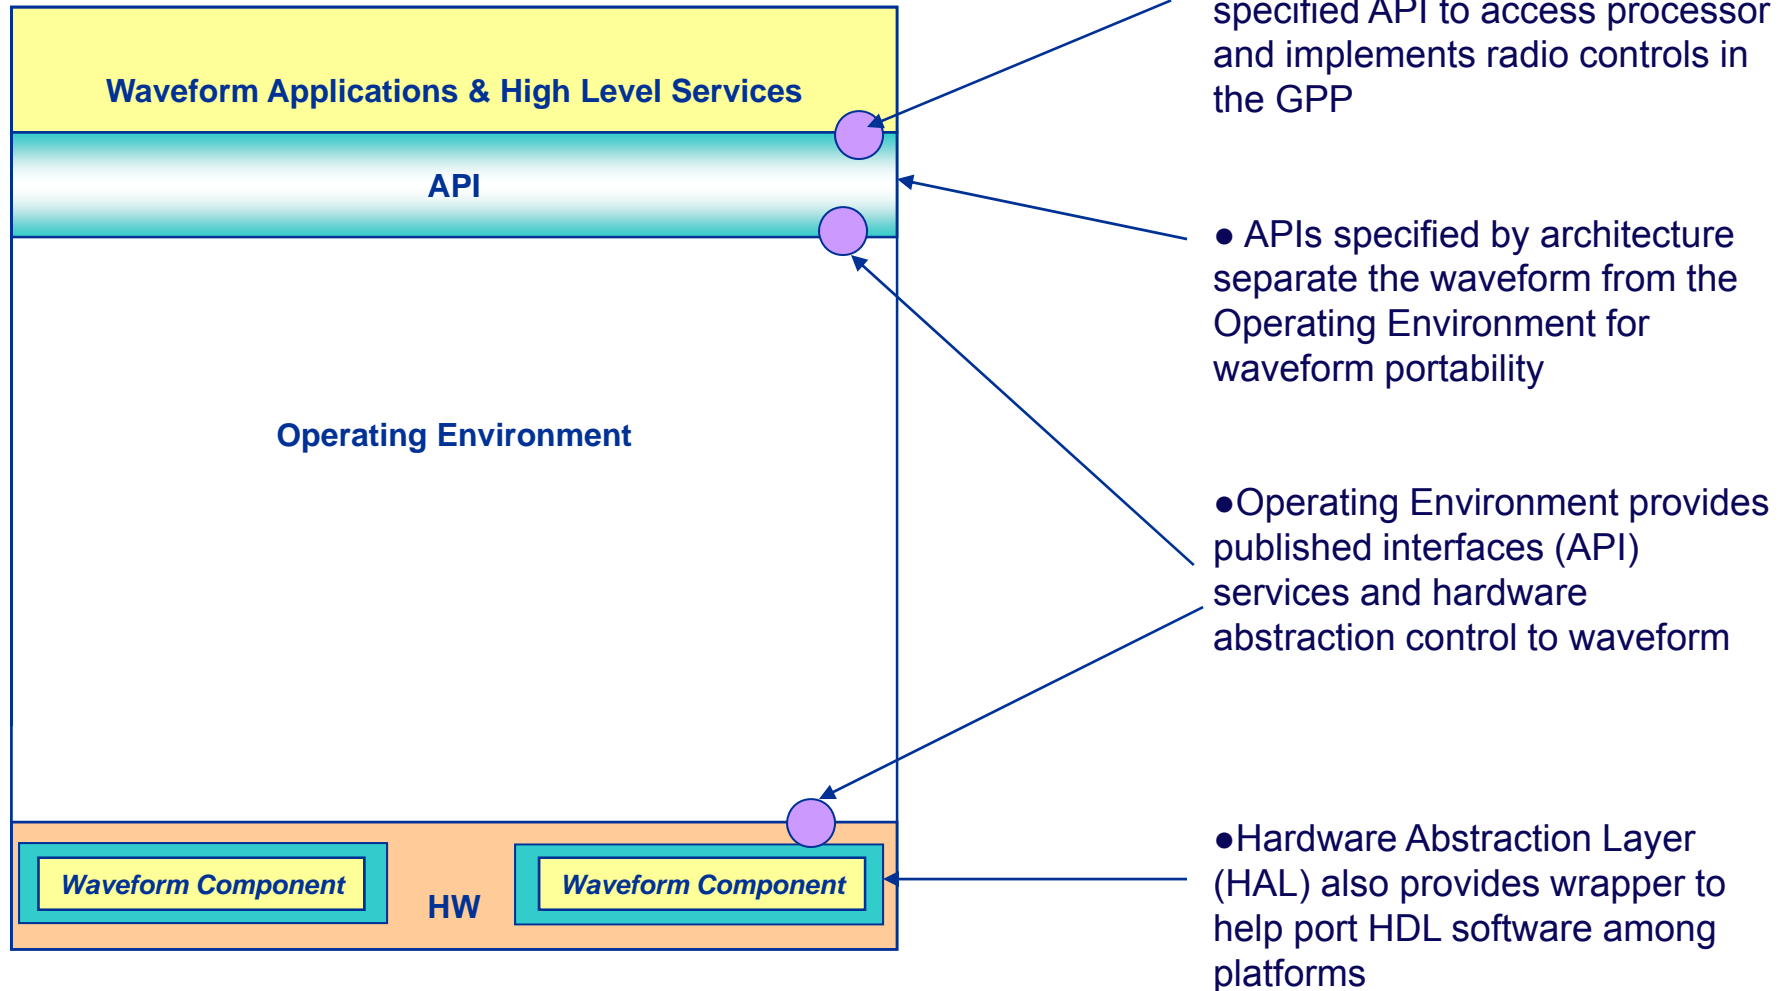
Waveform Applications & High Level Services

API

Operating Environment

Waveform Component

HW

Waveform Component

specified API to access processor and implements radio controls in the GPP

● APIs specified by architecture separate the waveform from the Operating Environment for waveform portability

●Operating Environment provides published interfaces (API) services and hardware abstraction control to waveform

●Hardware Abstraction Layer (HAL) also provides wrapper to help port HDL software among platforms